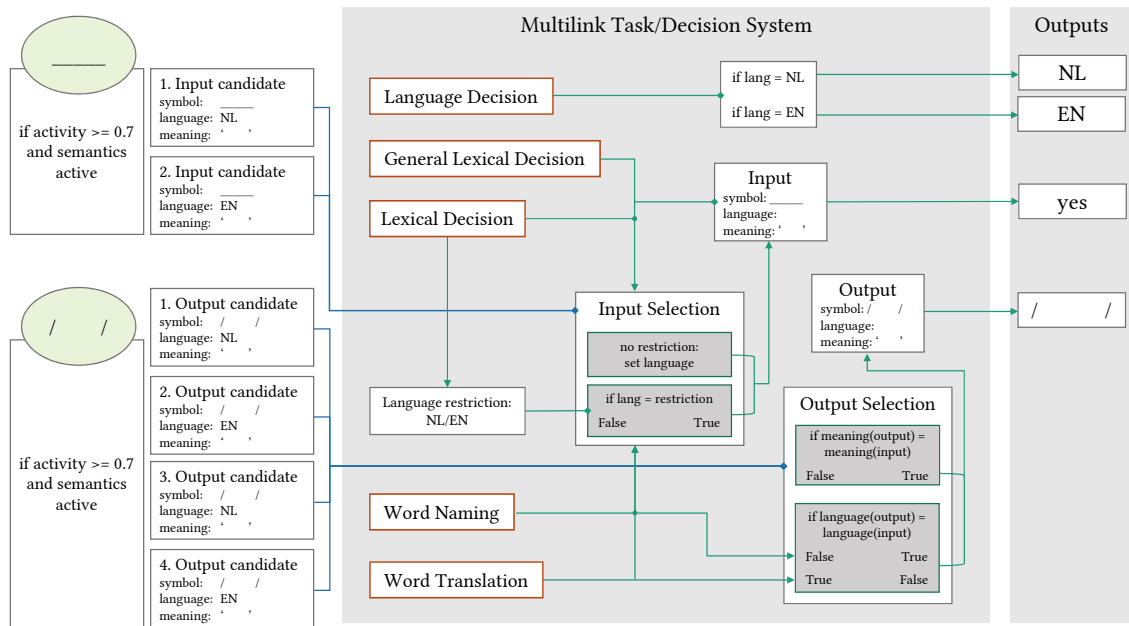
Multilink Task/Decision System

Outputs

_____

if activity >= 0.7 and semantics active

1. Input candidate
symbol: _____
language: NL
meaning: ‘ ’

2. Input candidate
symbol: _____
language: EN
meaning: ‘ ’

/ /

if activity >= 0.7 and semantics active

1. Output candidate
symbol: / /
language: NL
meaning: ‘ ’

2. Output candidate
symbol: / /
language: EN
meaning: ‘ ’

3. Output candidate
symbol: / /
language: NL
meaning: ‘ ’

4. Output candidate
symbol: / /
language: EN
meaning: ‘ ’

Language Decision

if lang = NL

if lang = EN

NL

EN

General Lexical Decision

Lexical Decision

Input
symbol: _____
language:
meaning: ‘ ’

yes

Input Selection

no restriction: set language

if lang = restriction
False True

Language restriction: NL/EN

Output
symbol: / /
language:
meaning: ‘ ’

/ /

Output Selection

if meaning(output) = meaning(input)
False True

if language(output) = language(input)
False True
True False

Word Naming

Word Translation